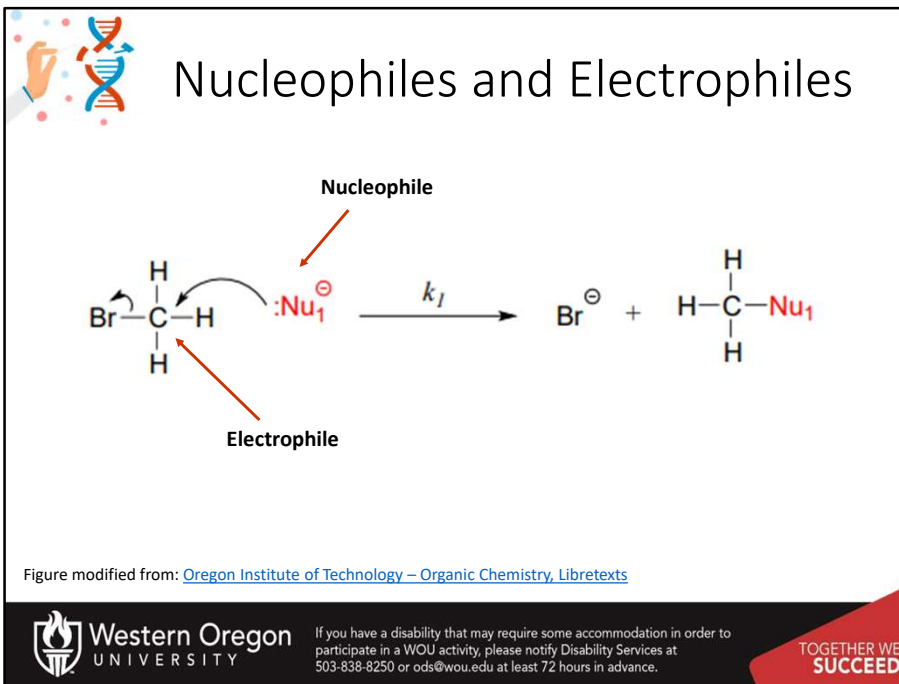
Nucleophiles and Electrophiles

Nucleophile

H
Br—C—H
H

$:Nu_1^{\ominus}$

$k_1$

$Br^{\ominus}$ + 

H
H—C—$Nu_1$
H

Electrophile

Figure modified from: Oregon Institute of Technology – Organic Chemistry, Libretexts

Western Oregon
UNIVERSITY

If you have a disability that may require some accommodation in order to participate in a WOU activity, please notify Disability Services at 503-838-8250 or ods@wou.edu at least 72 hours in advance.

TOGETHER WE
SUCCEED